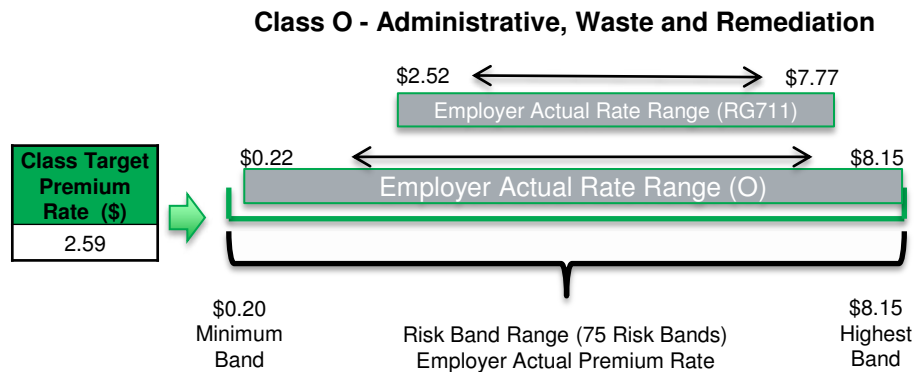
Class O - Administrative, Waste and Remediation

$2.52

$7.77

Employer Actual Rate Range (RG711)

Class Target Premium Rate ($)

2.59

$0.22

$8.15

Employer Actual Rate Range (O)

$0.20
Minimum
Band

Risk Band Range (75 Risk Bands)
Employer Actual Premium Rate

$8.15
Highest
Band